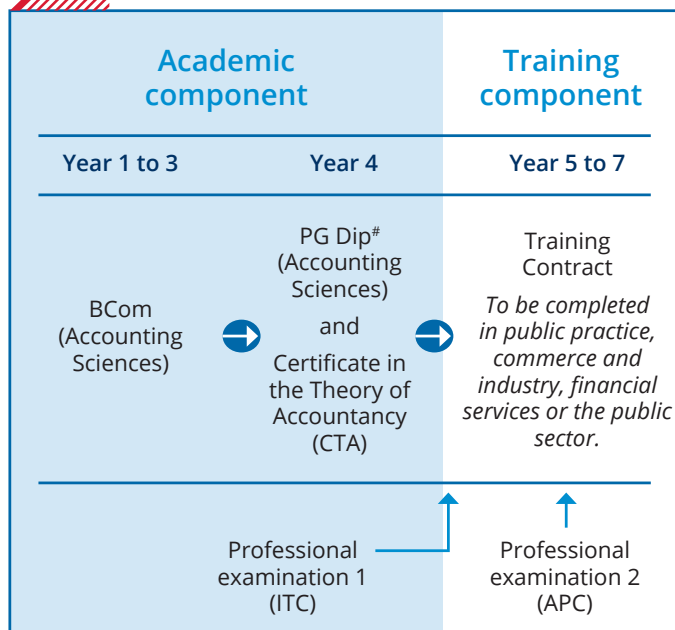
Academic component

Training component

| Year 1 to 3 | Year 4 | Year 5 to 7 |
|---|---|---|
| BCom (Accounting Sciences) | PG Dip$^{\#}$ (Accounting Sciences) and Certificate in the Theory of Accountancy (CTA) | Training Contract *To be completed in public practice, commerce and industry, financial services or the public sector.* |

Professional examination 1 (ITC)

Professional examination 2 (APC)